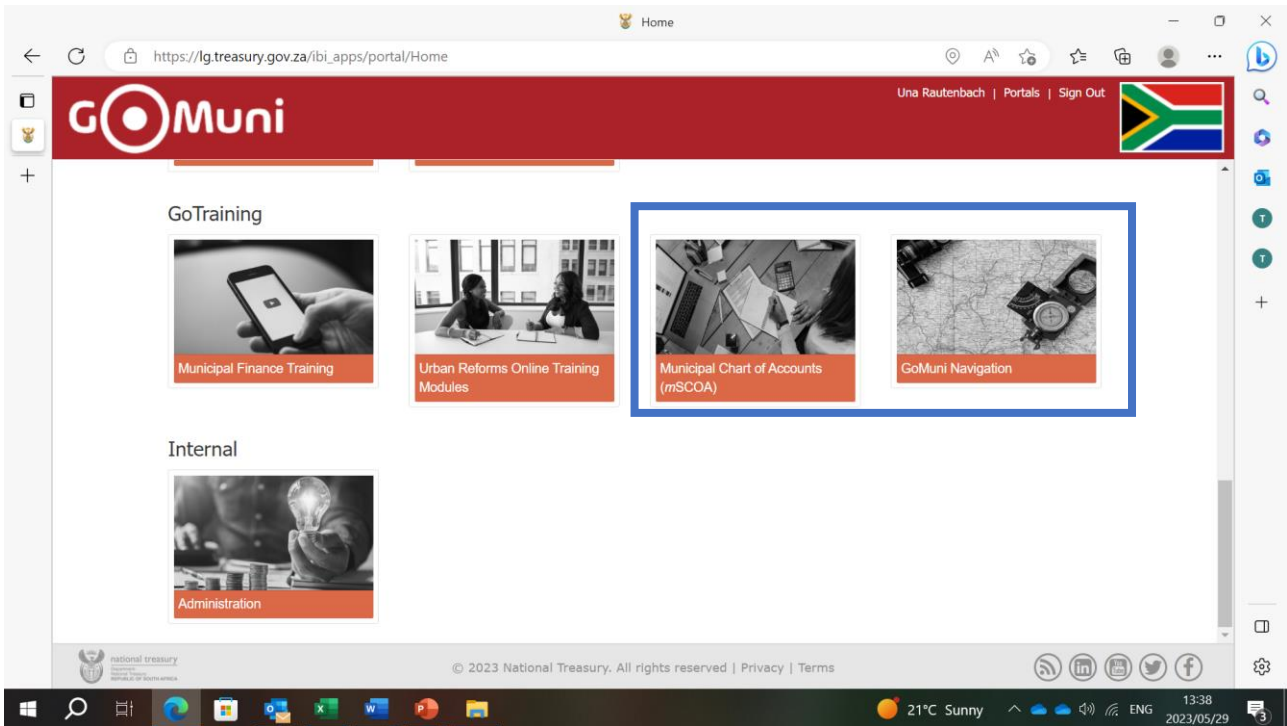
Home

https://lg.treasury.gov.za/ibi_apps/portal/Home

GOMuni

Una Rautenbach | Portals | Sign Out

GoTraining

Municipal Finance Training

Urban Reforms Online Training Modules

Municipal Chart of Accounts (mSCOA)

GoMuni Navigation

Internal

Administration

national treasury

© 2023 National Treasury. All rights reserved | Privacy | Terms

21°C Sunny

ENG

13:38
2023/05/29